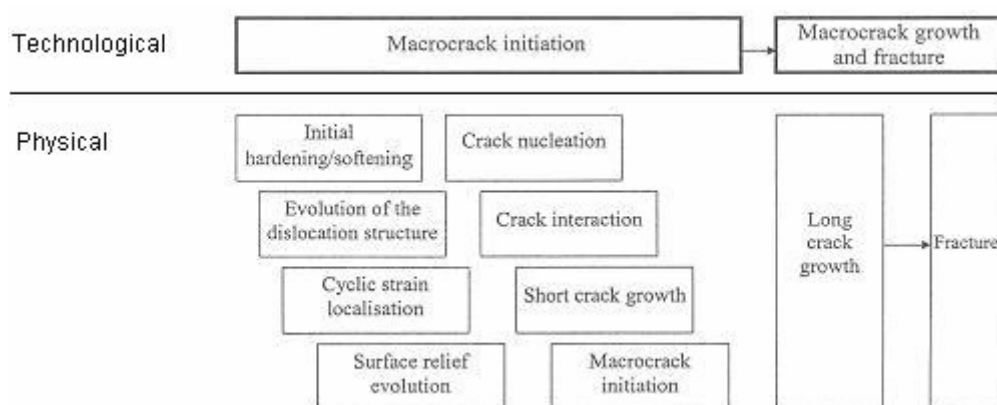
Technological

Macrocrack initiation

Macrocrack growth and fracture

Physical

Initial hardening/softening

Crack nucleation

Evolution of the dislocation structure

Crack interaction

Cyclic strain localisation

Short crack growth

Surface relief evolution

Macrocrack initiation

Long crack growth

Fracture